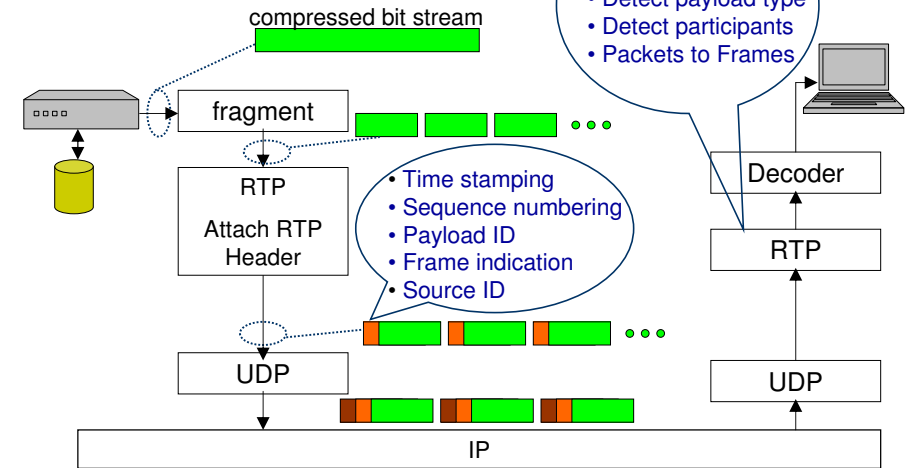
compressed bit stream

• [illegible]
• Detect participants
• Packets to Frames

fragment

RTP

Attach RTP Header

• Time stamping
• Sequence numbering
• Payload ID
• Frame indication
• Source ID

UDP

Decoder

RTP

UDP

IP